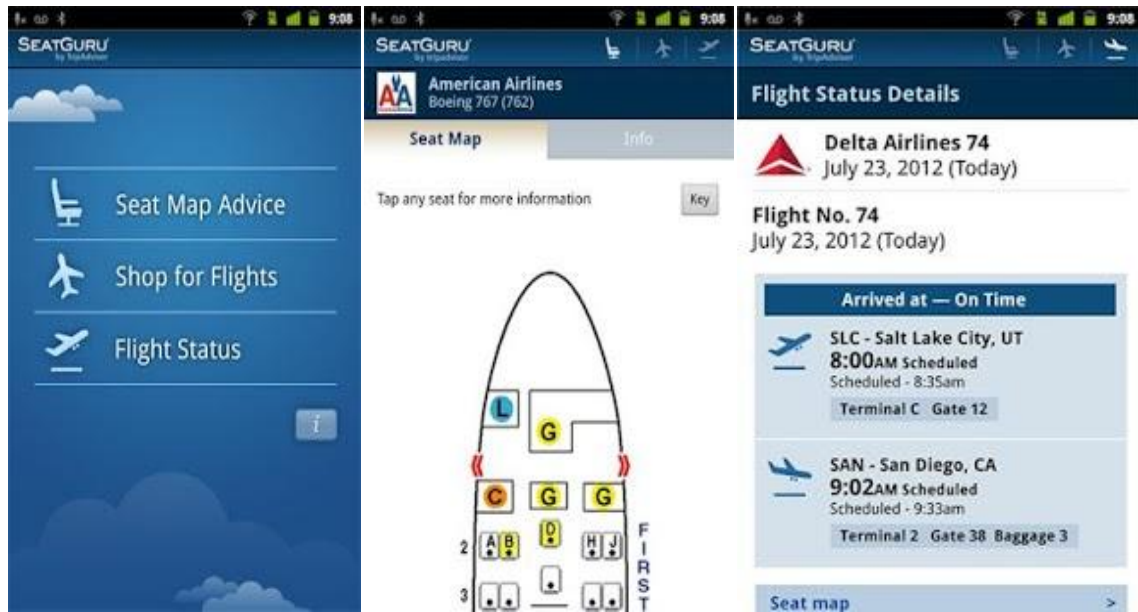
9:08

SEATGURU by tripadvisor

Seat Map Advice

Shop for Flights

Flight Status

i

9:08

SEATGURU by tripadvisor

American Airlines
Boeing 767 (762)

Seat Map | Info

Tap any seat for more information

Key

L
G
C G G
2 A B D H J
3

FIRST

9:08

SEATGURU by tripadvisor

Flight Status Details

Delta Airlines 74
July 23, 2012 (Today)

Flight No. 74
July 23, 2012 (Today)

Arrived at — On Time

SLC - Salt Lake City, UT
8:00AM Scheduled
Scheduled - 8:35am
Terminal C Gate 12

SAN - San Diego, CA
9:02AM Scheduled
Scheduled - 9:33am
Terminal 2 Gate 38 Baggage 3

Seat map >